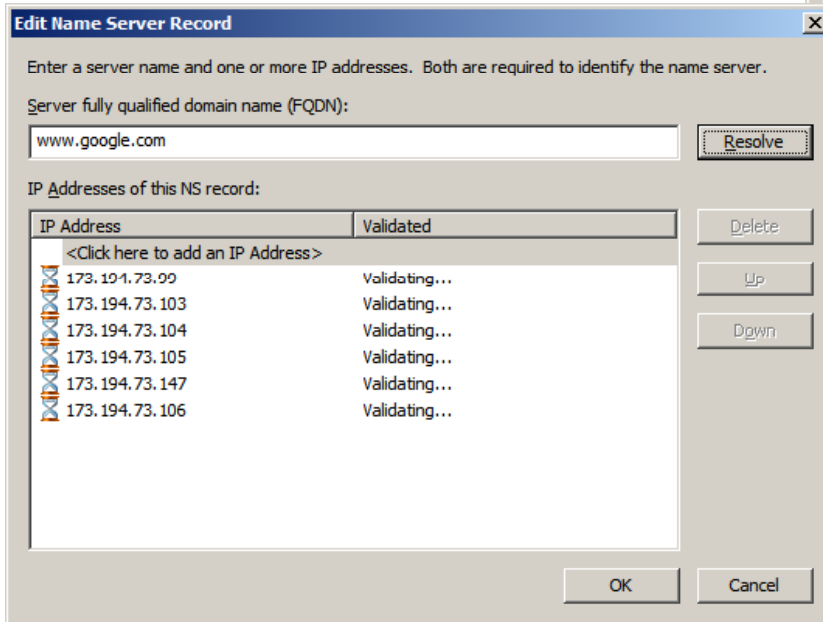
Edit Name Server Record

Enter a server name and one or more IP addresses. Both are required to identify the name server.

Server fully qualified domain name (FQDN):

www.google.com

Resolve

IP Addresses of this NS record:

| IP Address | Validated |
|---|---|
| <Click here to add an IP Address> | |
| 173.194.73.99 | Validating... |
| 173.194.73.103 | Validating... |
| 173.194.73.104 | Validating... |
| 173.194.73.105 | Validating... |
| 173.194.73.147 | Validating... |
| 173.194.73.106 | Validating... |

Delete

Up

Down

OK

Cancel